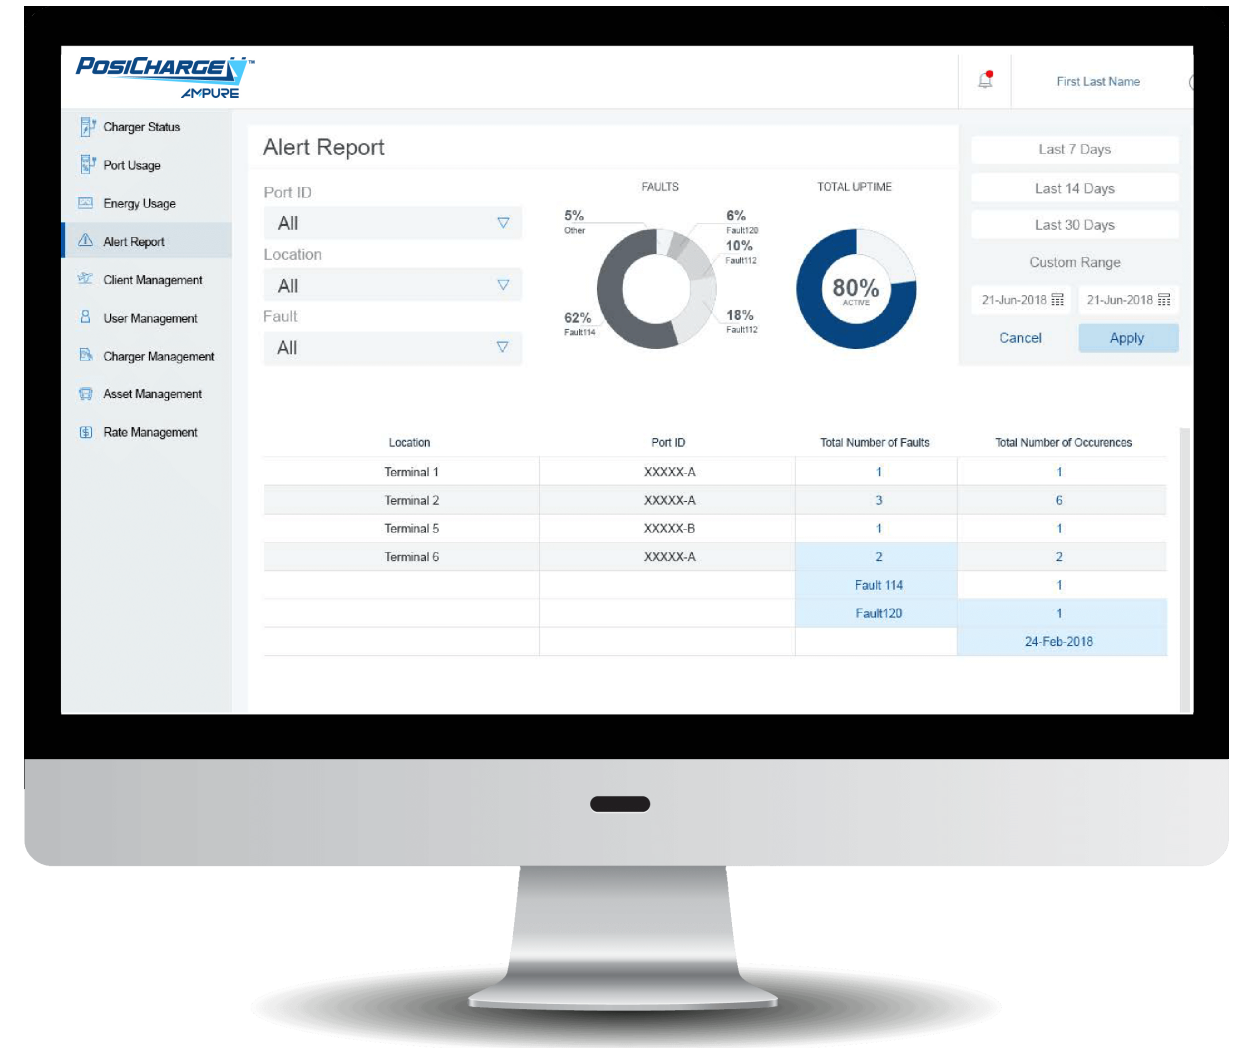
POSICHARGE™
AMPURE

First Last Name

Charger Status
Port Usage
Energy Usage
Alert Report
Client Management
User Management
Charger Management
Asset Management
Rate Management

Alert Report

Port ID
All
Location
All
Fault
All

FAULTS
5%
Other
6%
Fault120
10%
Fault112
62%
Fault114
18%
Fault112

TOTAL UPTIME
80%
ACTIVE

Last 7 Days
Last 14 Days
Last 30 Days
Custom Range
21-Jun-2018
21-Jun-2018
Cancel
Apply

| Location | Port ID | Total Number of Faults | Total Number of Occurences |
|---|---|---|---|
| Terminal 1 | XXXXX-A | 1 | 1 |
| Terminal 2 | XXXXX-A | 3 | 6 |
| Terminal 5 | XXXXX-B | 1 | 1 |
| Terminal 6 | XXXXX-A | 2 | 2 |
| | | Fault 114 | 1 |
| | | Fault120 | 1 |
| | | | 24-Feb-2018 |